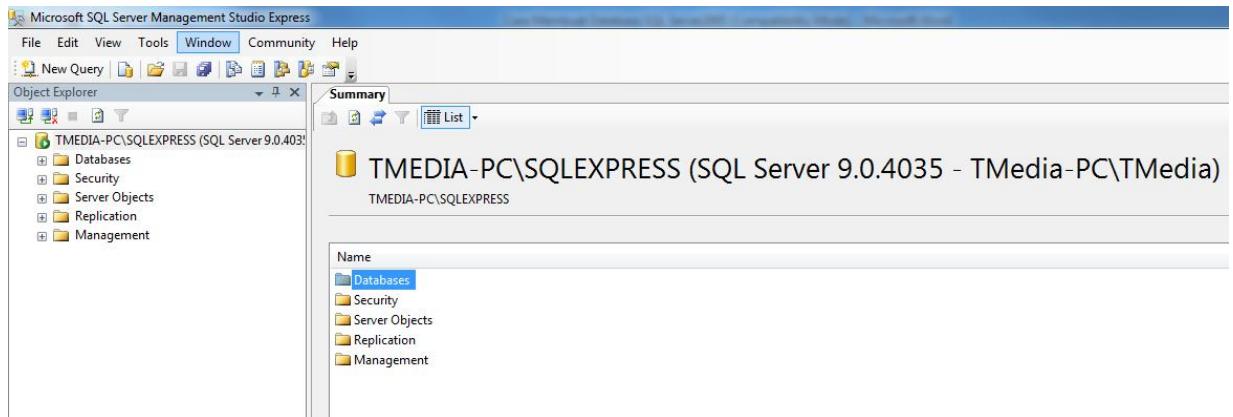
Microsoft SQL Server Management Studio Express

File Edit View Tools Window Community Help

New Query

Object Explorer

TMEDIA-PC\SQLEXPRESS (SQL Server 9.0.403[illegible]
Databases
Security
Server Objects
Replication
Management

Summary

List

TMEDIA-PC\SQLEXPRESS (SQL Server 9.0.4035 - TMedia-PC\TMedia)

TMEDIA-PC\SQLEXPRESS

Name
Databases
Security
Server Objects
Replication
Management